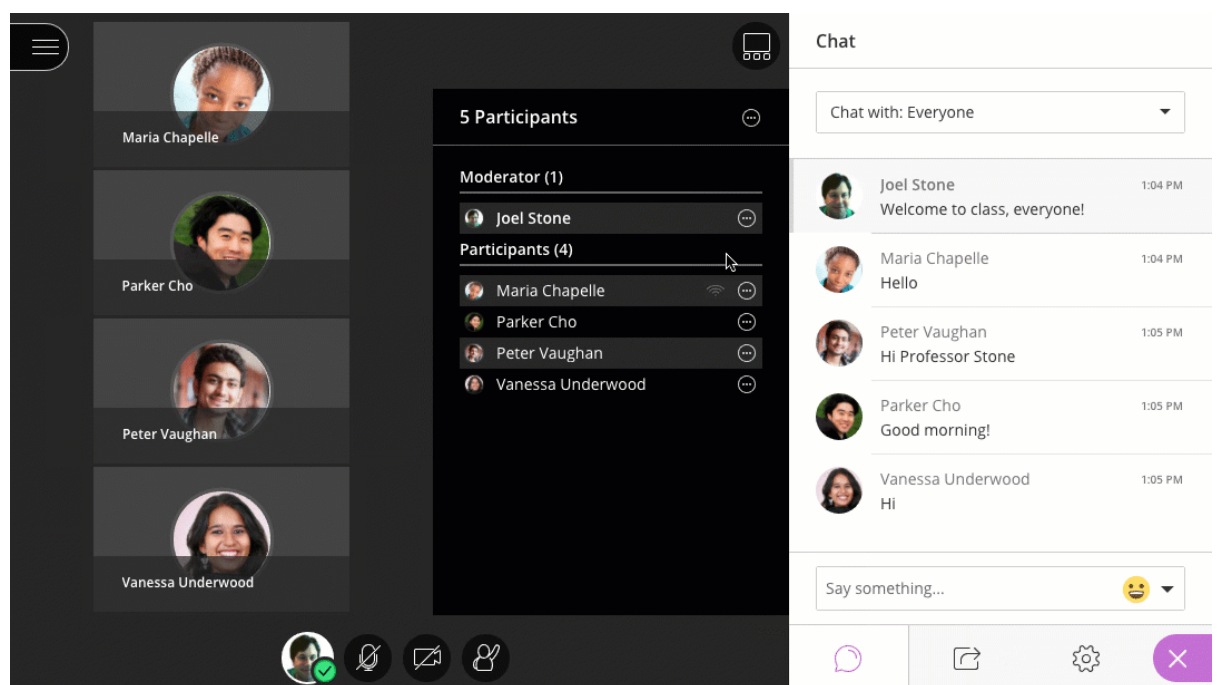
Maria Chapelle

Parker Cho

Peter Vaughan

Vanessa Underwood

5 Participants

Moderator (1)

Joel Stone

Participants (4)

Maria Chapelle

Parker Cho

Peter Vaughan

Vanessa Underwood

Chat

Chat with: Everyone

Joel Stone 1:04 PM
Welcome to class, everyone!

Maria Chapelle 1:04 PM
Hello

Peter Vaughan 1:05 PM
Hi Professor Stone

Parker Cho 1:05 PM
Good morning!

Vanessa Underwood 1:05 PM
Hi

Say something...